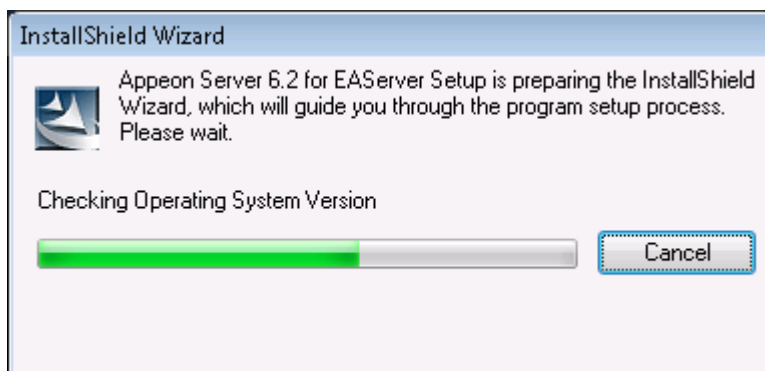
InstallShield Wizard

Appeon Server 6.2 for EAServer Setup is preparing the InstallShield Wizard, which will guide you through the program setup process. Please wait.

Checking Operating System Version

Cancel